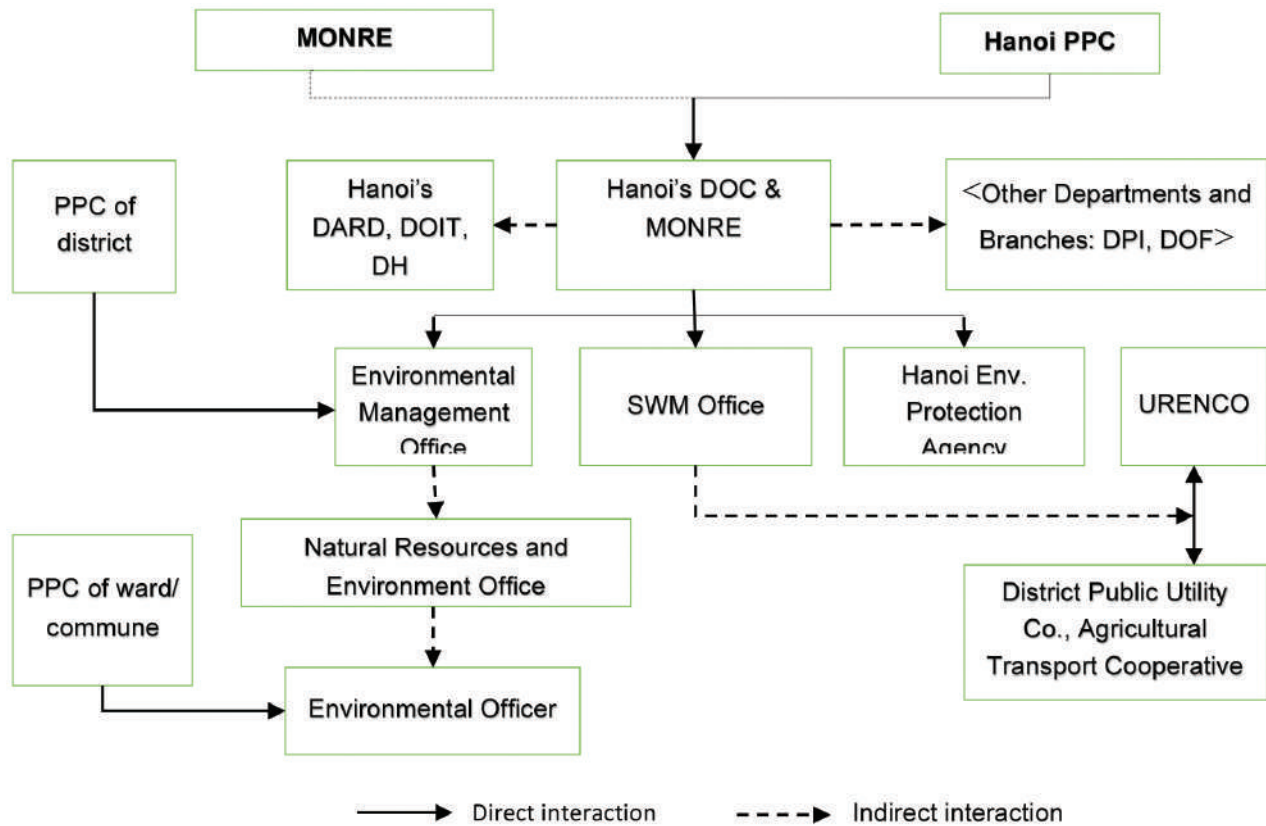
MONRE

Hanoi PPC

PPC of district

Hanoi's DARD, DOIT, DH

Hanoi's DOC & MONRE

<Other Departments and Branches: DPI, DOF>

Environmental Management Office

SWM Office

Hanoi Env. Protection Agency

URENCO

Natural Resources and Environment Office

PPC of ward/ commune

District Public Utility Co., Agricultural Transport Cooperative

Environmental Officer

Direct interaction

Indirect interaction